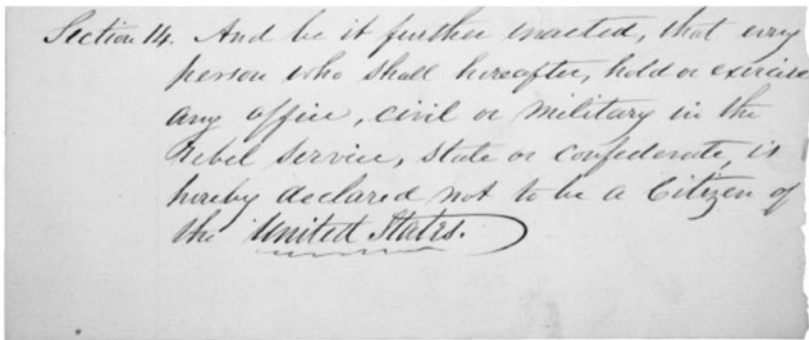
Section 14. And be it further enacted, that every person who shall hereafter, hold or exercise any office, civil or military in the Rebel service, State or Confederate, is hereby declared not to be a Citizen of the United States.